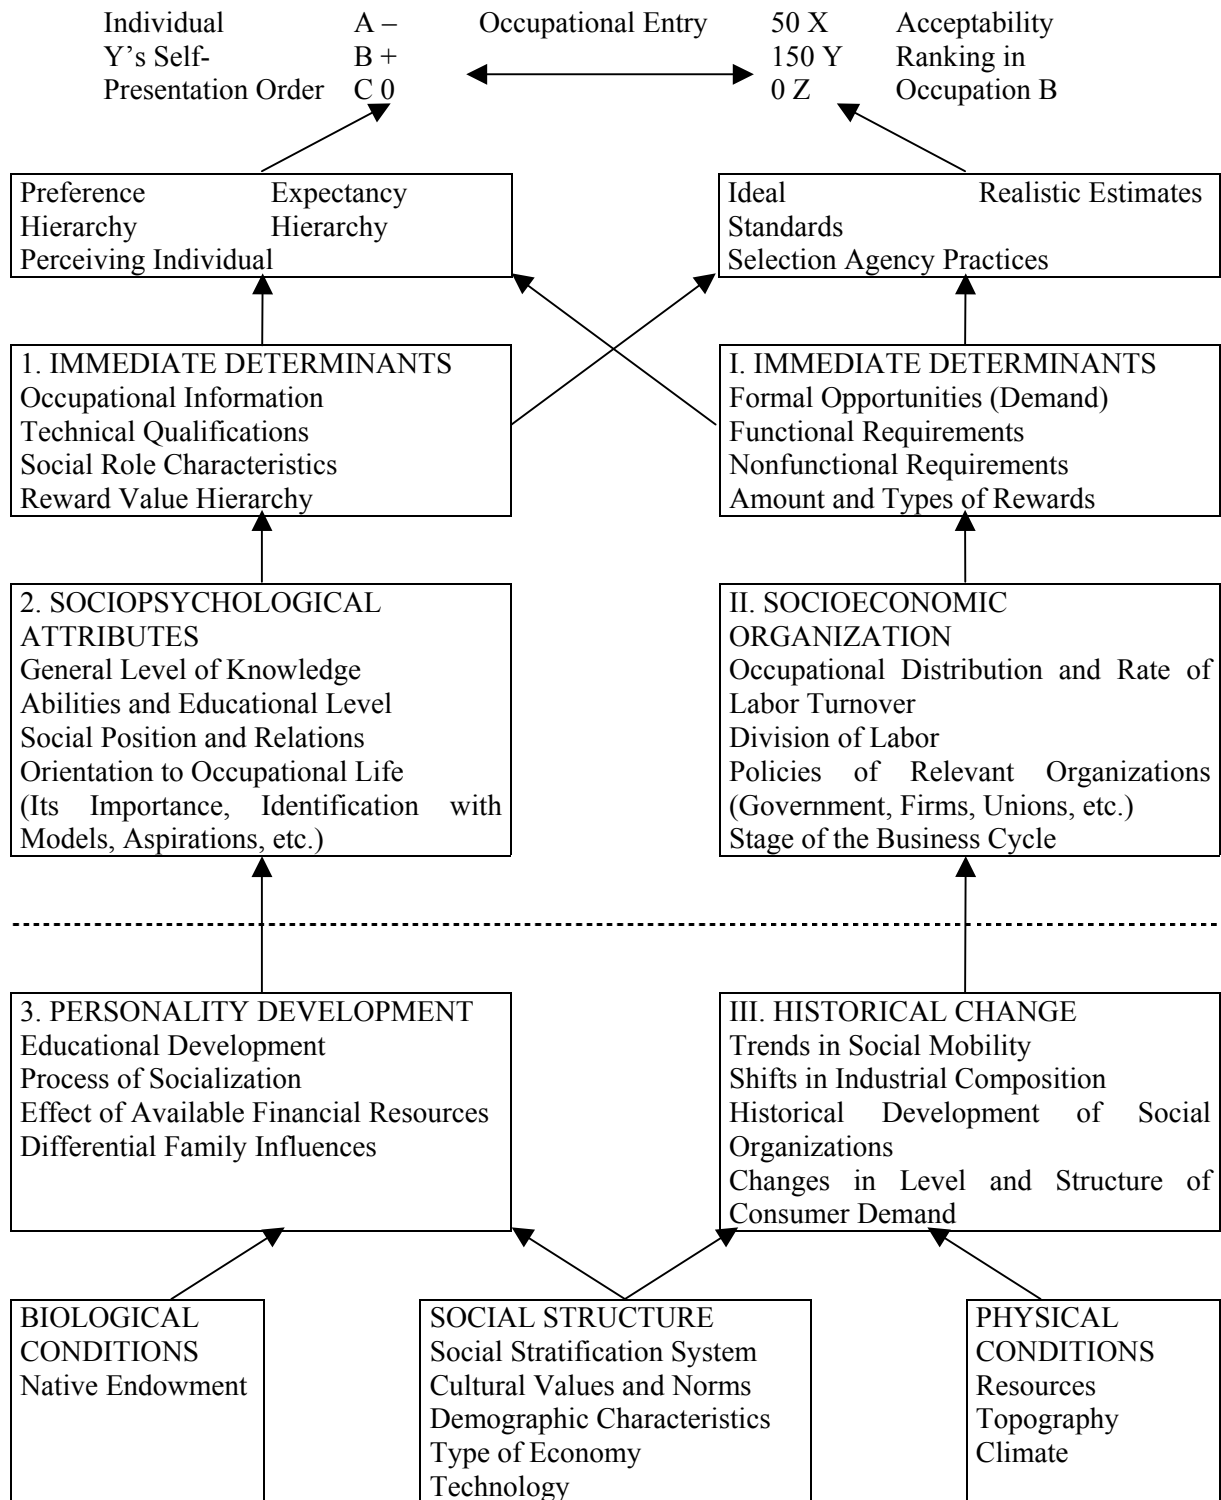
Individual Y's Self-Presentation Order
A –
B +
C 0

Occupational Entry

50 X
150 Y
0 Z

Acceptability Ranking in Occupation B

Preference Hierarchy
Expectancy Hierarchy
Perceiving Individual

Ideal Standards
Realistic Estimates
Selection Agency Practices

1. IMMEDIATE DETERMINANTS
Occupational Information
Technical Qualifications
Social Role Characteristics
Reward Value Hierarchy

I. IMMEDIATE DETERMINANTS
Formal Opportunities (Demand)
Functional Requirements
Nonfunctional Requirements
Amount and Types of Rewards

2. SOCIOPSYCHOLOGICAL ATTRIBUTES
General Level of Knowledge
Abilities and Educational Level
Social Position and Relations
Orientation to Occupational Life (Its Importance, Identification with Models, Aspirations, etc.)

II. SOCIOECONOMIC ORGANIZATION
Occupational Distribution and Rate of Labor Turnover
Division of Labor
Policies of Relevant Organizations (Government, Firms, Unions, etc.)
Stage of the Business Cycle

3. PERSONALITY DEVELOPMENT
Educational Development
Process of Socialization
Effect of Available Financial Resources
Differential Family Influences

III. HISTORICAL CHANGE
Trends in Social Mobility
Shifts in Industrial Composition
Historical Development of Social Organizations
Changes in Level and Structure of Consumer Demand

BIOLOGICAL CONDITIONS
Native Endowment

SOCIAL STRUCTURE
Social Stratification System
Cultural Values and Norms
Demographic Characteristics
Type of Economy
Technology

PHYSICAL CONDITIONS
Resources
Topography
Climate